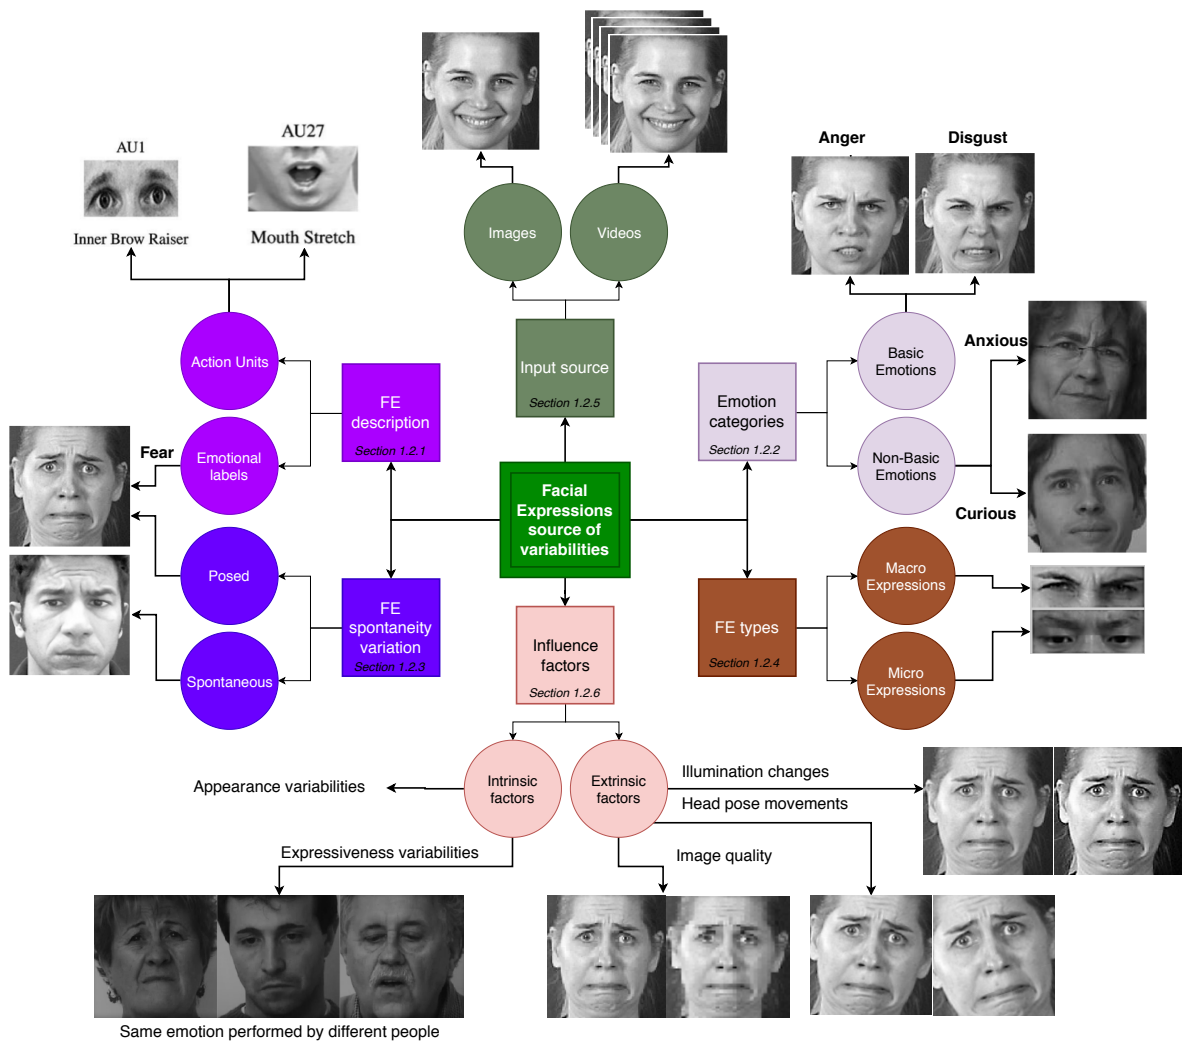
AU1
Inner Brow Raiser

AU27
Mouth Stretch

Images

Videos

Anger

Disgust

Action Units

FE description
Section 1.2.1

Input source
Section 1.2.5

Emotion categories
Section 1.2.2

Basic Emotions

Anxious

Non-Basic Emotions

Curious

Fear

Emotional labels

Facial Expressions source of variabilities

Posed

FE spontaneity variation
Section 1.2.3

Spontaneous

Influence factors
Section 1.2.6

FE types
Section 1.2.4

Macro Expressions

Micro Expressions

Appearance variabilities

Intrinsic factors

Extrinsic factors

Illumination changes

Head pose movements

Expressiveness variabilities

Image quality

Same emotion performed by different people